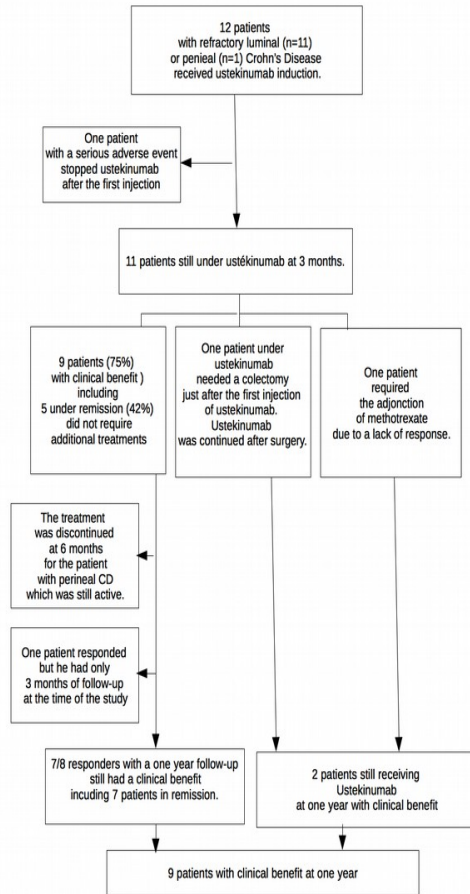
12 patients with refractory luminal (n=11) or penieal (n=1) Crohn's Disease received ustekinumab induction.

One patient with a serious adverse event stopped ustekinumab after the first injection

11 patients still under ustékinumab at 3 months.

9 patients (75%) with clinical benefit ) including 5 under remission (42%) did not require additional treatments

One patient under ustekinumab needed a colectomy just after the first injection of ustekinumab. Ustekinumab was continued after surgery.

One patient required the adjonction of methotrexate due to a lack of response.

The treatment was discontinued at 6 months for the patient with perineal CD which was still active.

One patient responded but he had only 3 months of follow-up at the time of the study

7/8 responders with a one year follow-up still had a clinical benefit incuding 7 patients in remission.

2 patients still receiving Ustekinumab at one year with clinical benefit

9 patients with clinical benefit at one year